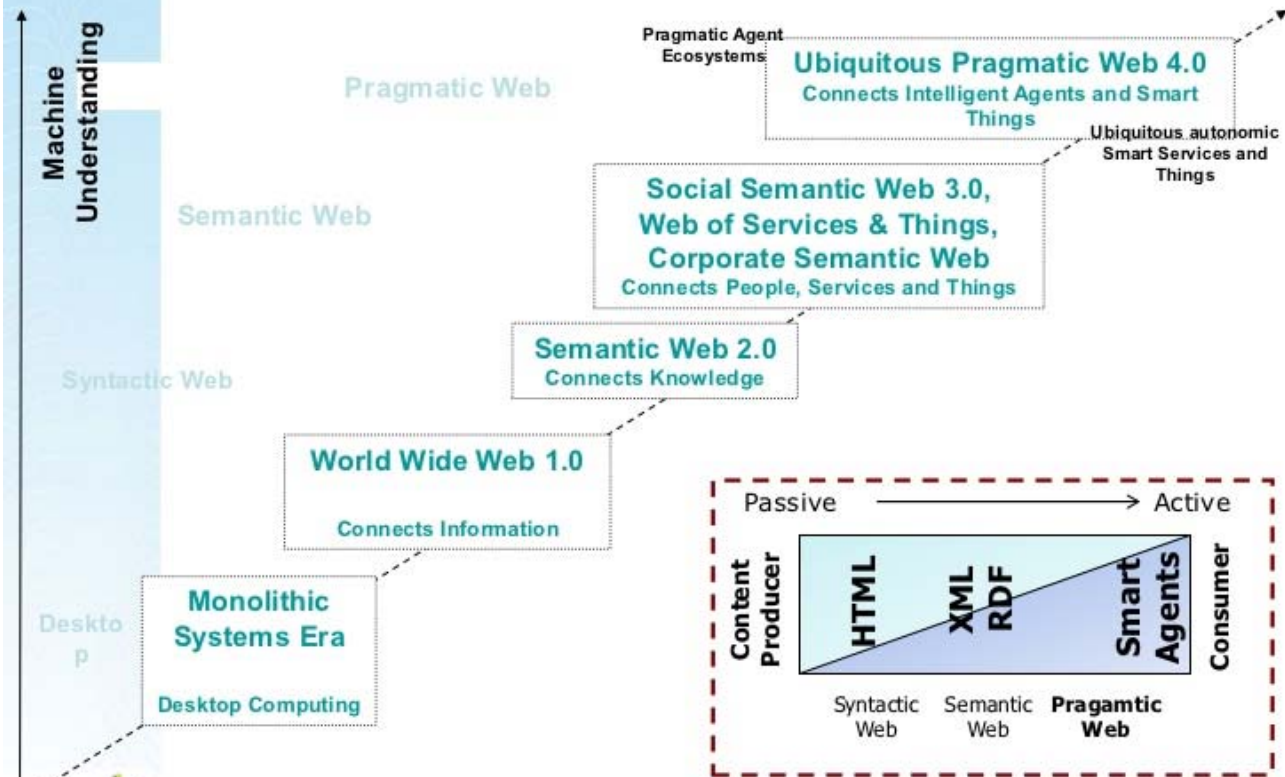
Machine Understanding

Pragmatic Web

Semantic Web

Syntactic Web

Deskto p

Pragmatic Agent Ecosystems

Ubiquitous Pragmatic Web 4.0
Connects Intelligent Agents and Smart Things

Ubiquitous autonomic Smart Services and Things

Social Semantic Web 3.0, Web of Services & Things, Corporate Semantic Web
Connects People, Services and Things

Semantic Web 2.0
Connects Knowledge

World Wide Web 1.0
Connects Information

Monolithic Systems Era
Desktop Computing

Passive → Active

Content Producer

HTML

XML RDF

Smart Agents

Consumer

Syntactic Web

Semantic Web

Pragamtic Web